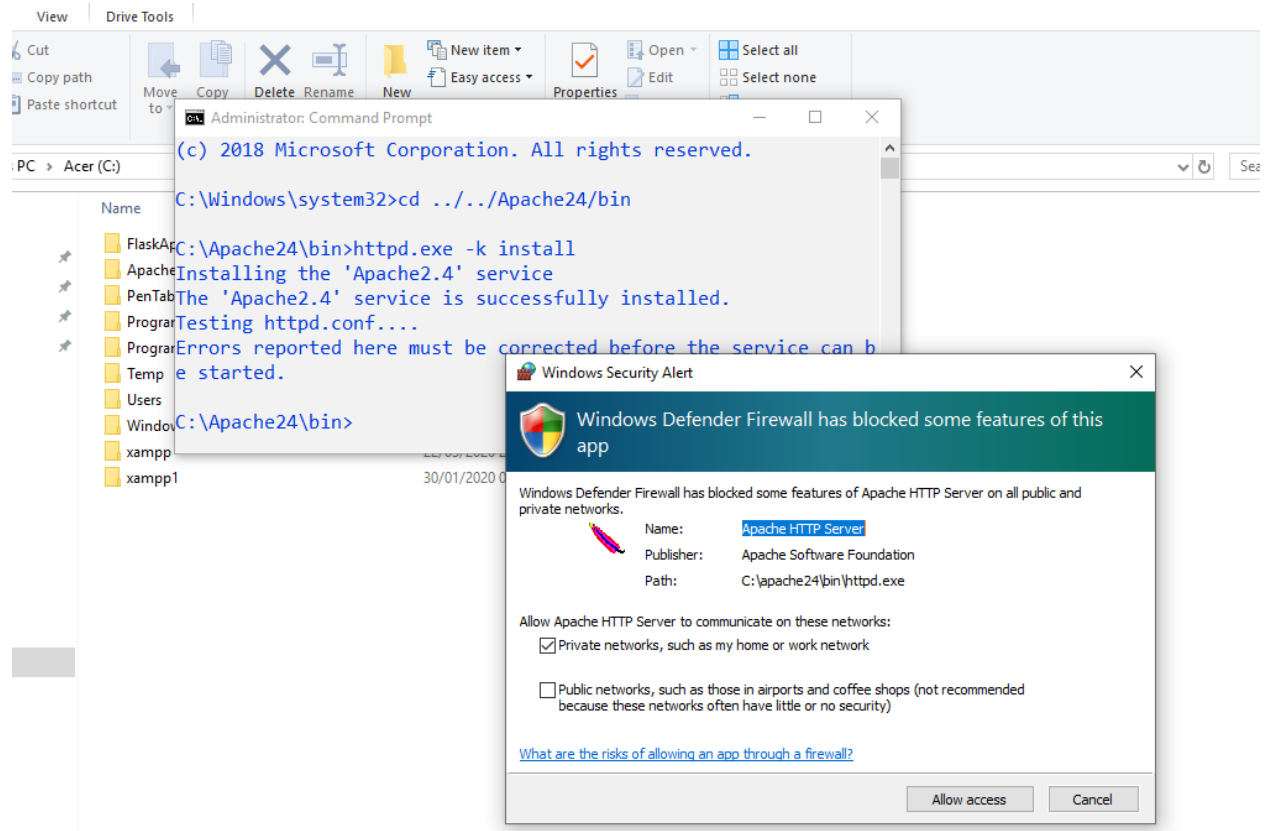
View
Drive Tools
Cut
Copy path
Paste shortcut
Move to
Copy
Delete
Rename
New
New item
Easy access
Properties
Open
Edit
Select all
Select none

PC > Acer (C:)
Sea
Name
FlaskAp
Apache
PenTab
Prograr
Prograr
Temp
Users
Windov
xampp
xampp1
30/01/2020 0

Administrator: Command Prompt
(c) 2018 Microsoft Corporation. All rights reserved.

C:\Windows\system32>cd ../../Apache24/bin

C:\Apache24\bin>httpd.exe -k install
Installing the 'Apache2.4' service
The 'Apache2.4' service is successfully installed.
Testing httpd.conf....
Errors reported here must be corrected before the service can be started.

C:\Apache24\bin>

Windows Security Alert
Windows Defender Firewall has blocked some features of this app
Windows Defender Firewall has blocked some features of Apache HTTP Server on all public and private networks.
Name: Apache HTTP Server
Publisher: Apache Software Foundation
Path: C:\apache24\bin\httpd.exe
Allow Apache HTTP Server to communicate on these networks:
Private networks, such as my home or work network
Public networks, such as those in airports and coffee shops (not recommended because these networks often have little or no security)
What are the risks of allowing an app through a firewall?
Allow access
Cancel